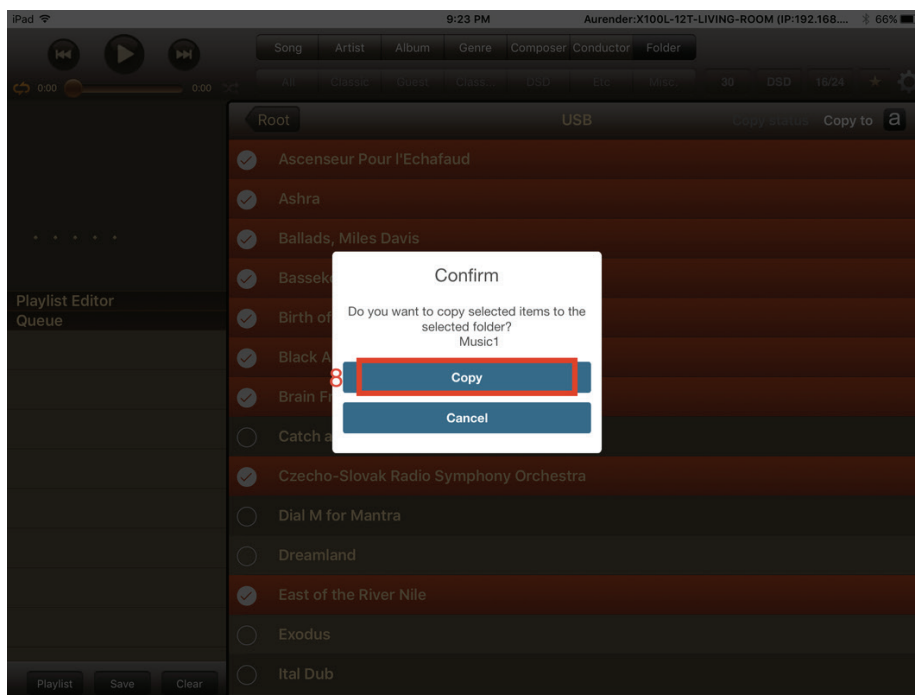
iPad 9:23 PM Aurender:X100L-12T-LIVING-ROOM (IP:192.168.... 66%

0:00 0:00

Song Artist Album Genre Composer Conductor Folder

All Classic Guest Classic DSD Etc Misc 30 DSD 16/24

Root USB Copy status Copy to a

Ascenseur Pour l'Echafaud

Ashra

Ballads, Miles Davis

Basseke

Birth of

Black A

Brain Fr

Catch a

Czecho-Slovak Radio Symphony Orchestra

Dial M for Mantra

Dreamland

East of the River Nile

Exodus

Ital Dub

Playlist Editor
Queue

Playlist Save Clear

Confirm

Do you want to copy selected items to the selected folder?
Music1

8

Copy

Cancel